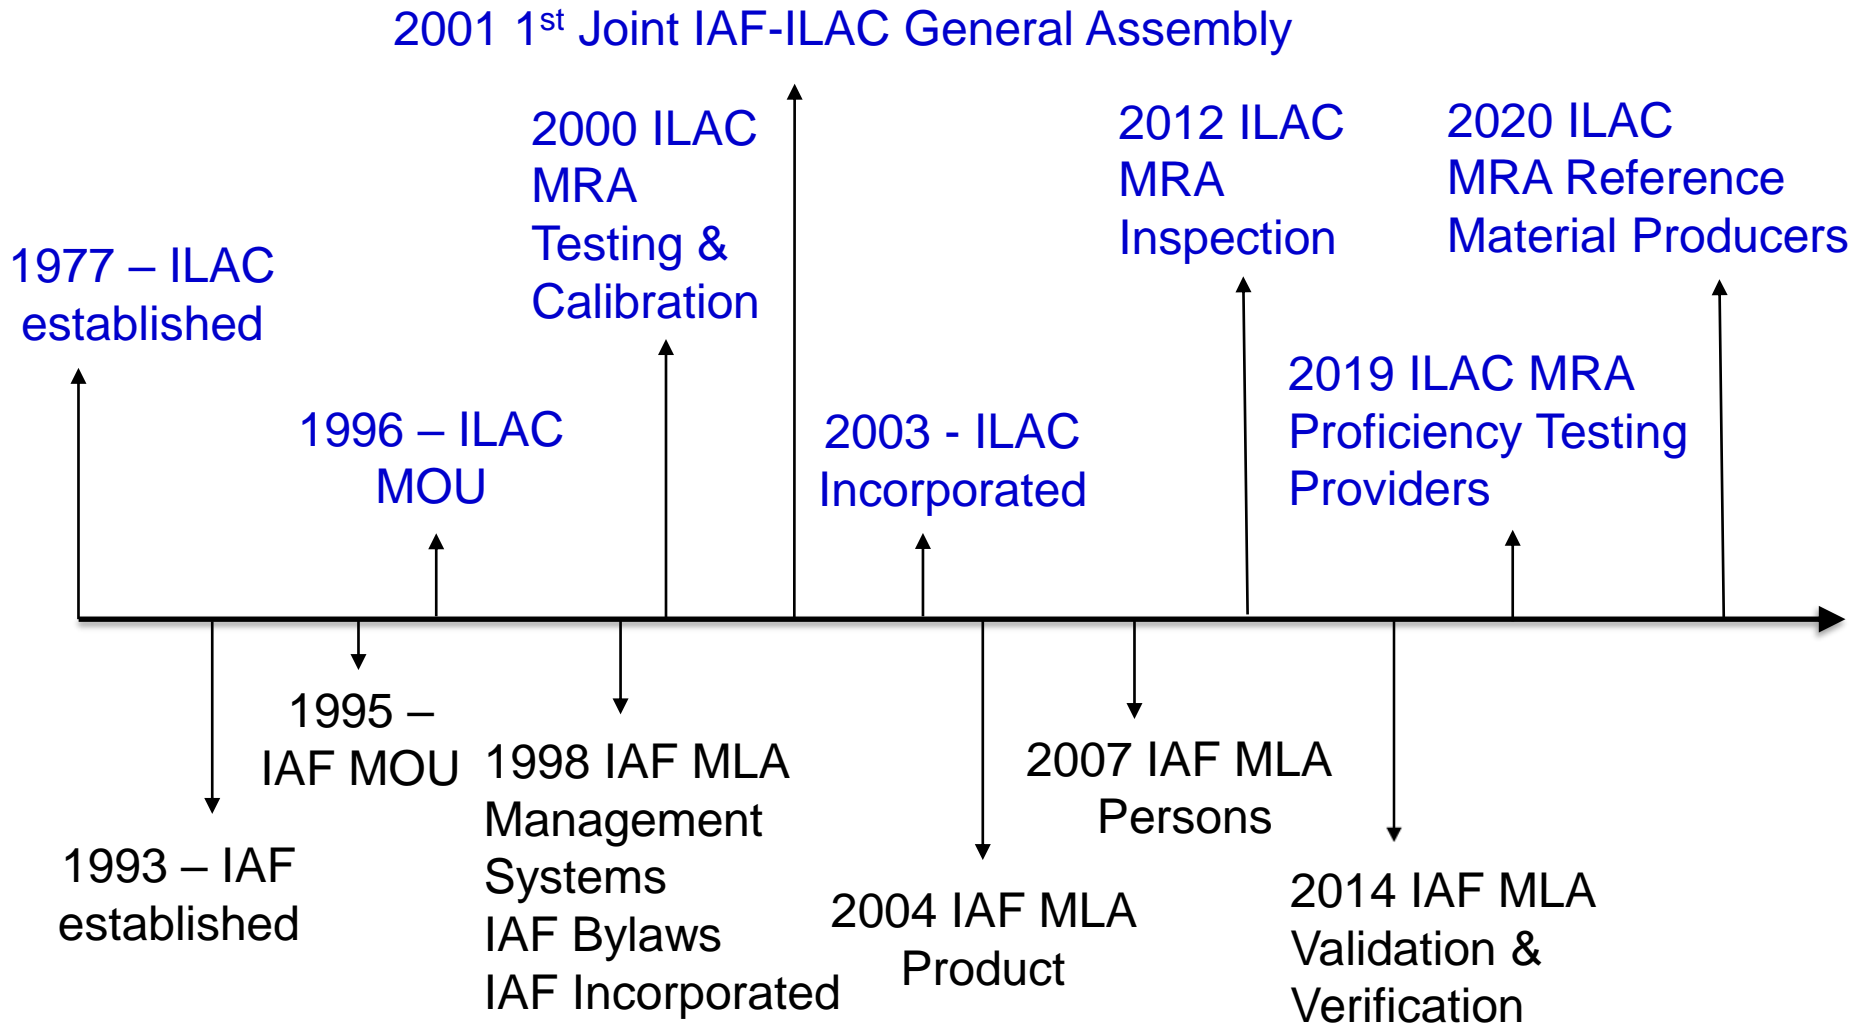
2001 1$^{st}$ Joint IAF-ILAC General Assembly

1977 – ILAC established

1996 – ILAC MOU

2000 ILAC MRA Testing & Calibration

2003 - ILAC Incorporated

2012 ILAC MRA Inspection

2019 ILAC MRA Proficiency Testing Providers

2020 ILAC MRA Reference Material Producers

1993 – IAF established

1995 – IAF MOU

1998 IAF MLA Management Systems IAF Bylaws IAF Incorporated

2004 IAF MLA Product

2007 IAF MLA Persons

2014 IAF MLA Validation & Verification